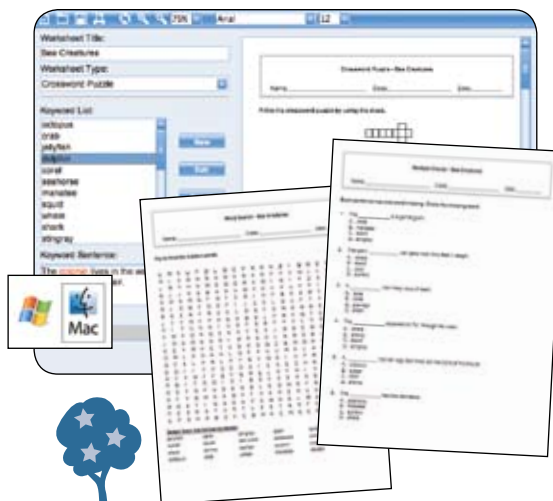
75% Arial 12

Worksheet Title:
Sea Creatures
Worksheet Type:
Crossword Puzzle
Keyword List:
octopus
crab
jellyfish
dolphin
coral
seahorse
manatee
squid
whale
shark
stingray

New
Edit

Keyword Sentence:
The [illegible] lives in the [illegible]

Crossword Puzzle - Sea Creatures
Name: Class: Date:
Fill in the crossword puzzle by using the clues.

Word Search - Sea Creatures
Name: Class: Date:

Multiple Choice - Sea Creatures
Name: Class: Date:

Mac